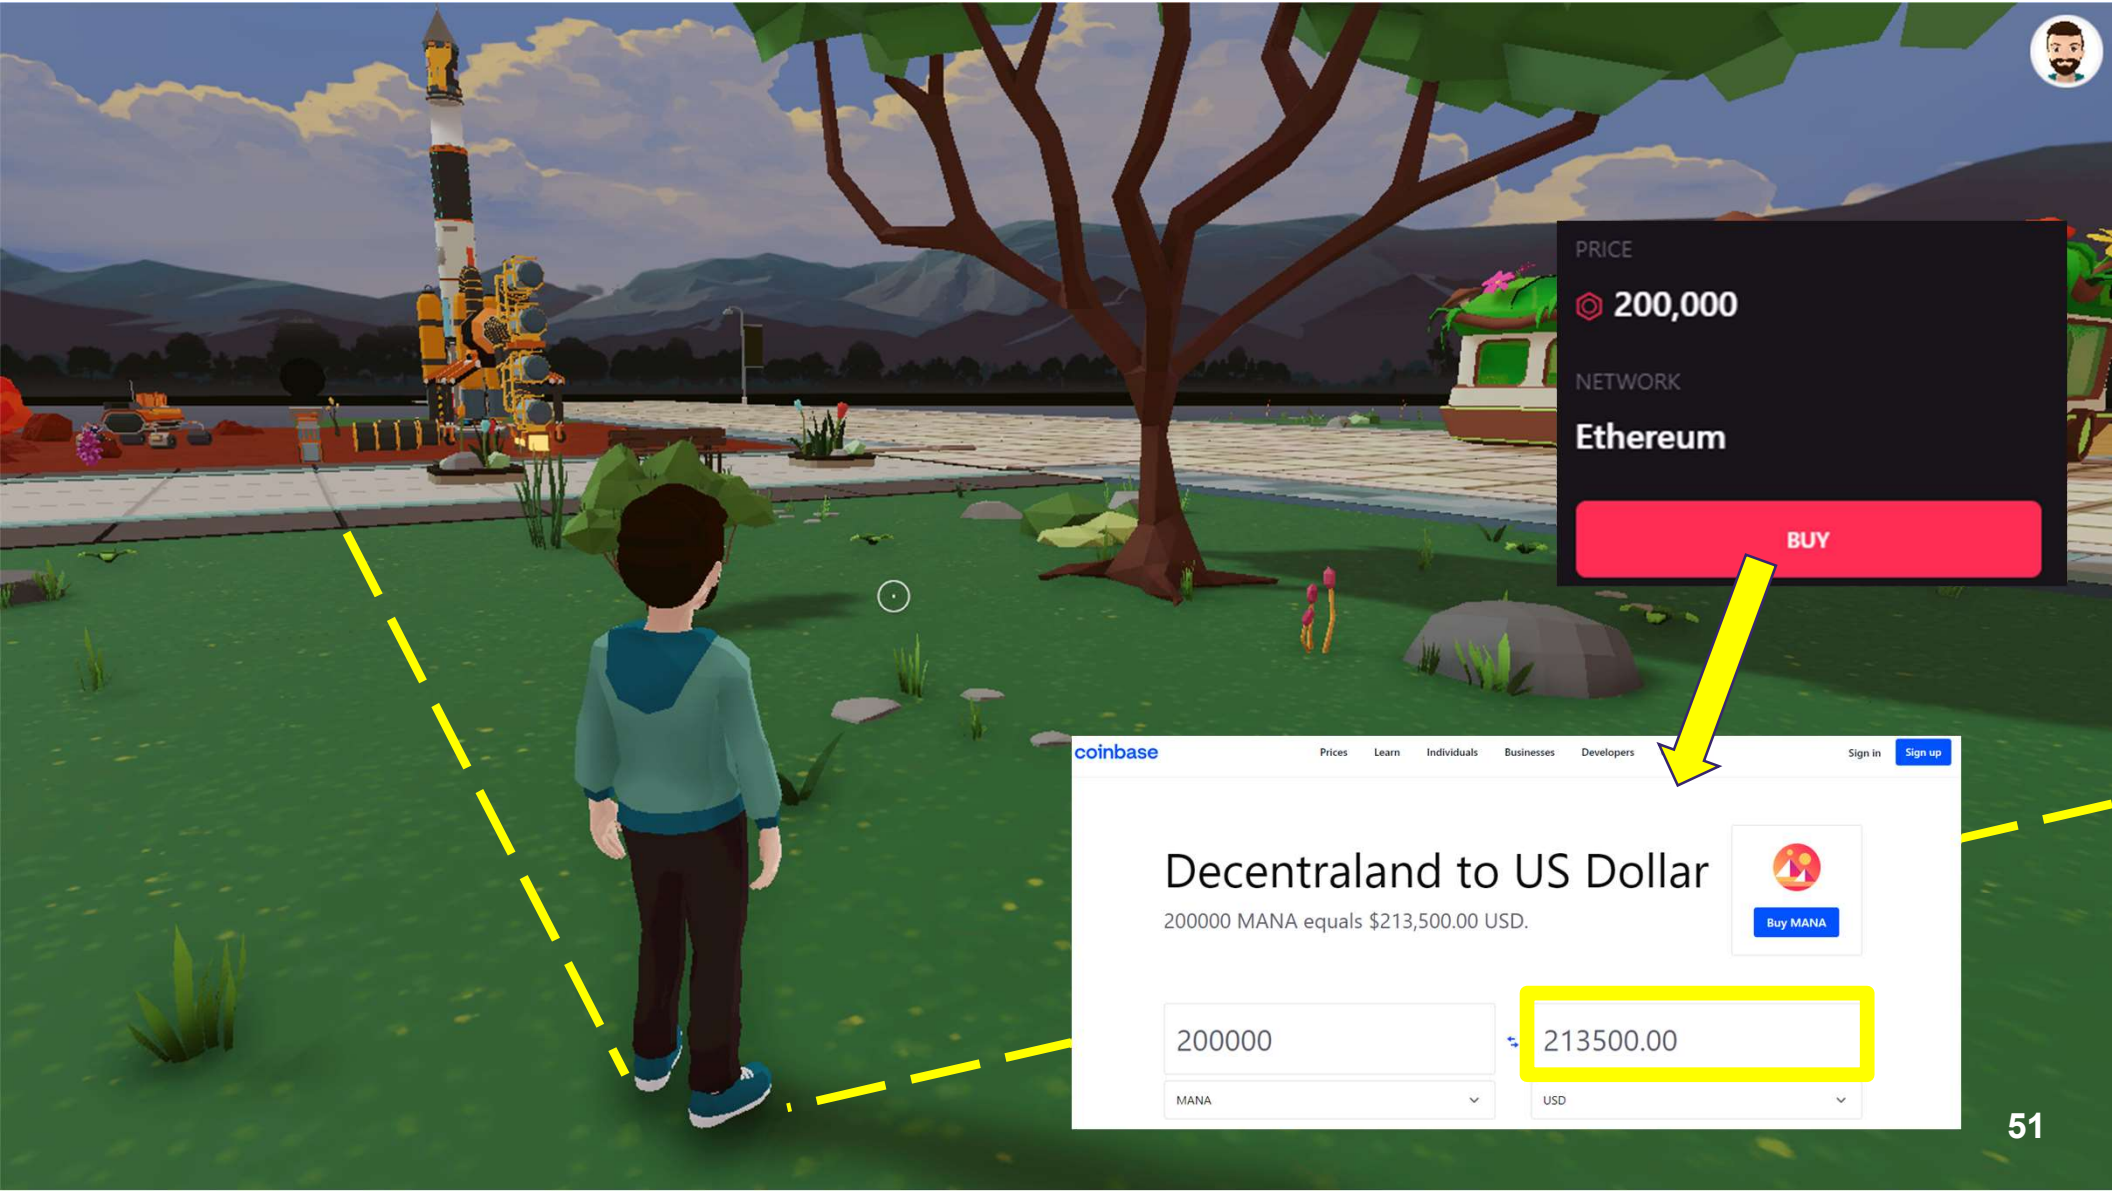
PRICE
200,000

NETWORK
Ethereum

BUY

coinbase Prices Learn Individuals Businesses Developers Sign in Sign up

Decentraland to US Dollar
200000 MANA equals $213,500.00 USD.

Buy MANA

200000
MANA

213500.00
USD

51